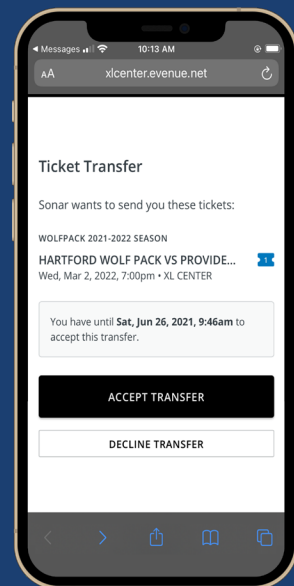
◂ Messages 10:13 AM

AA xlcenter.evenue.net

Ticket Transfer

Sonar wants to send you these tickets:

WOLFPACK 2021-2022 SEASON

HARTFORD WOLF PACK VS PROVIDE...

Wed, Mar 2, 2022, 7:00pm • XL CENTER

1

You have until **Sat, Jun 26, 2021, 9:46am** to accept this transfer.

ACCEPT TRANSFER

DECLINE TRANSFER